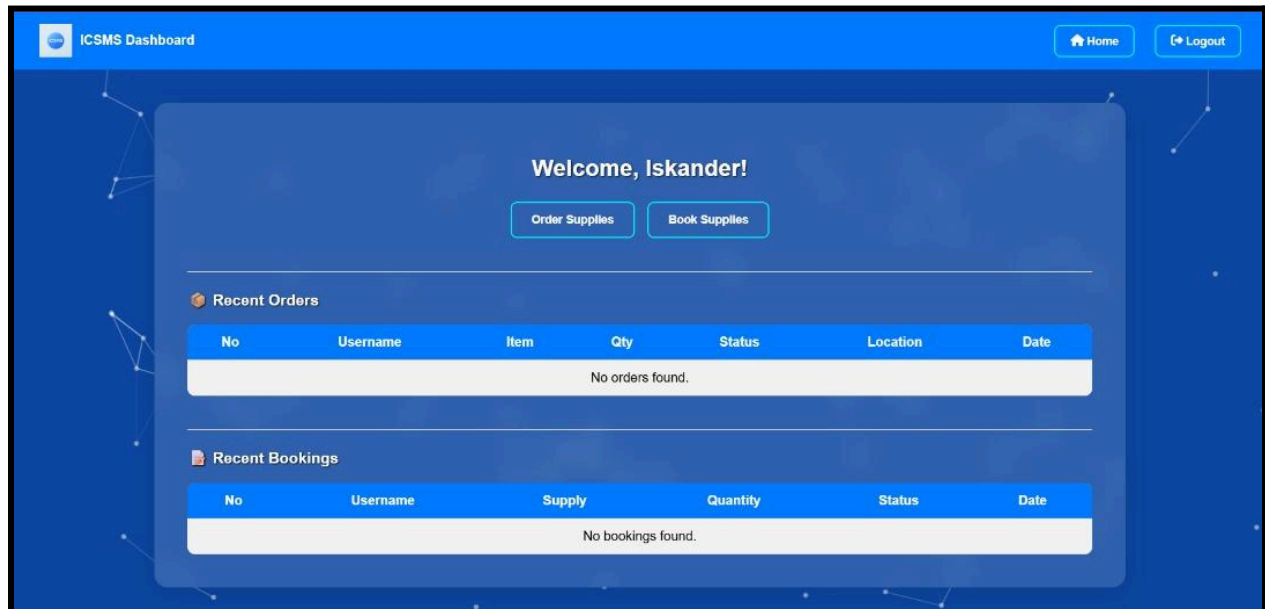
ICSMS Dashboard

Home

Logout

Welcome, Iskander!

Order Supplies

Book Supplies

Recent Orders

| No | Username | Item | Qty | Status | Location | Date |
|---|---|---|---|---|---|---|
| No orders found. | | | | | | |

Recent Bookings

| No | Username | Supply | Quantity | Status | Date |
|---|---|---|---|---|---|
| No bookings found. | | | | | |